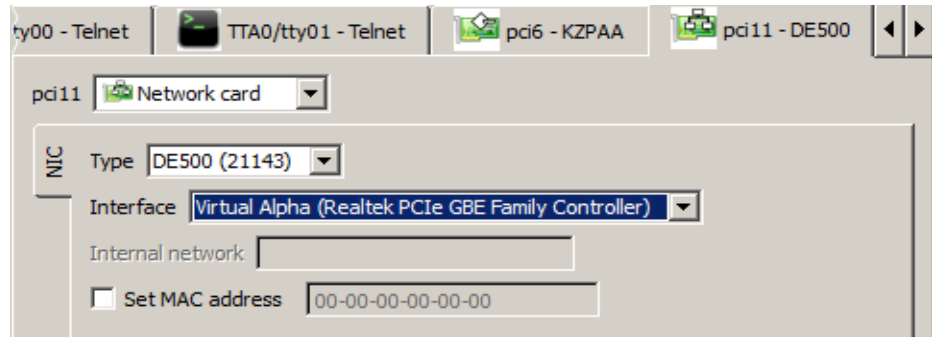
ty00 - Telnet | TTA0/tty01 - Telnet | pci6 - KZPAA | pci11 - DE500

pci11 Network card

NIC

Type DE500 (21143)

Interface Virtual Alpha (Realtek PCIe GBE Family Controller)

Internal network

Set MAC address 00-00-00-00-00-00